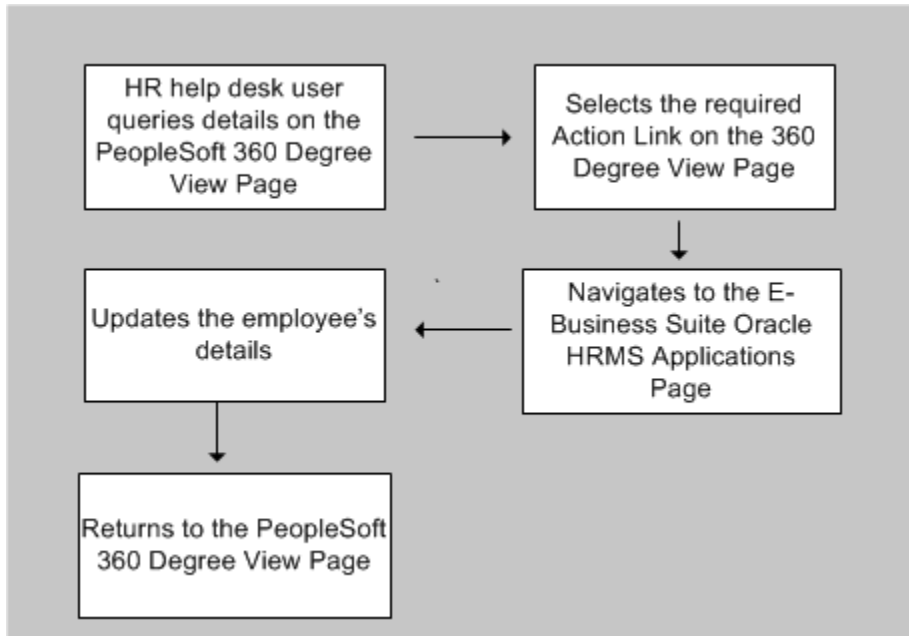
HR help desk user queries details on the PeopleSoft 360 Degree View Page

Selects the required Action Link on the 360 Degree View Page

Navigates to the E-Business Suite Oracle HRMS Applications Page

Updates the employee's details

Returns to the PeopleSoft 360 Degree View Page